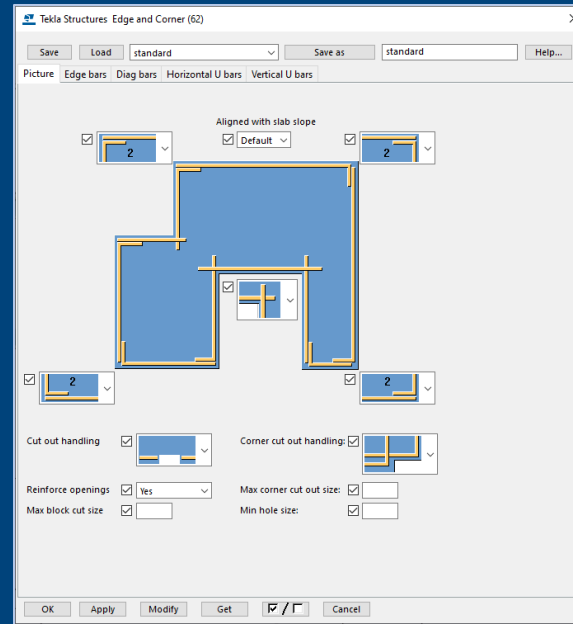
Tekla Structures Edge and Corner (62)

Save Load standard Save as standard Help...

Picture Edge bars Diag bars Horizontal U bars Vertical U bars

Aligned with slab slope
Default

2
2
2
2

Cut out handling
Corner cut out handling:
Reinforce openings Yes
Max corner cut out size:
Max block cut size
Min hole size:

OK Apply Modify Get ☑ / ☐ Cancel